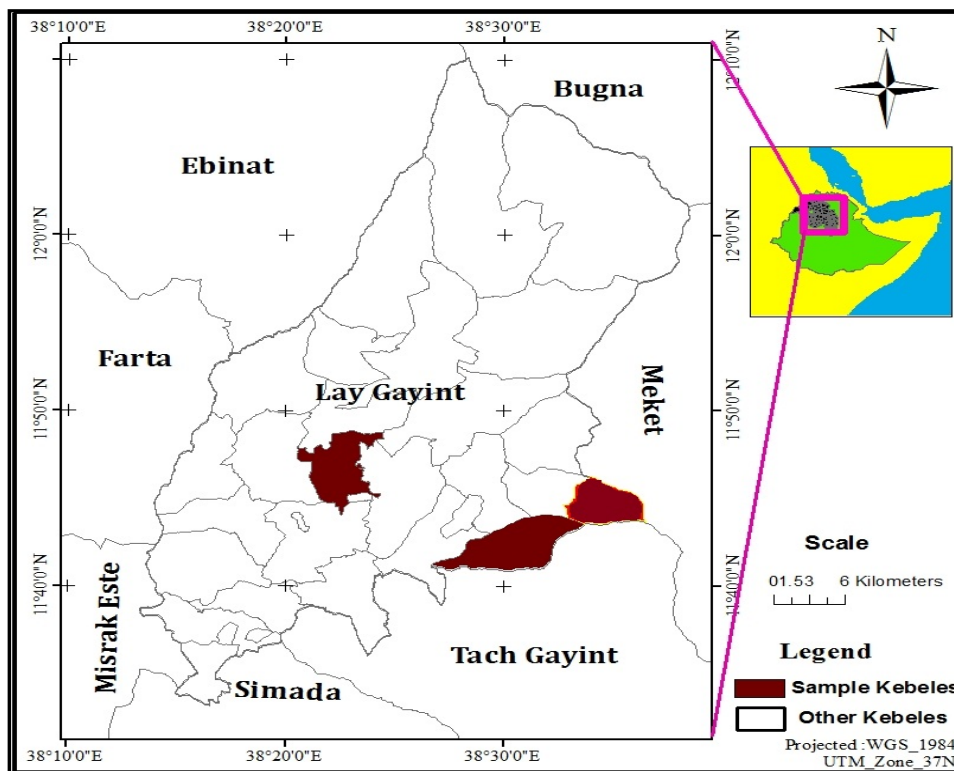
38°10'0"E
38°20'0"E
38°30'0"E

N

12°10'0"N
12°0'0"N
11°50'0"N
11°40'0"N

12°0'0"N
11°50'0"N
11°40'0"N

Bugna
Ebinat
Farta
Lay Gayint
Meket
Misrak Este
Tach Gayint
Simada

Scale
0 1.5 3 6 Kilometers

Legend
Sample Kebeles
Other Kebeles

38°10'0"E
38°20'0"E
38°30'0"E

Projected :WGS_1984
UTM_Zone_37N